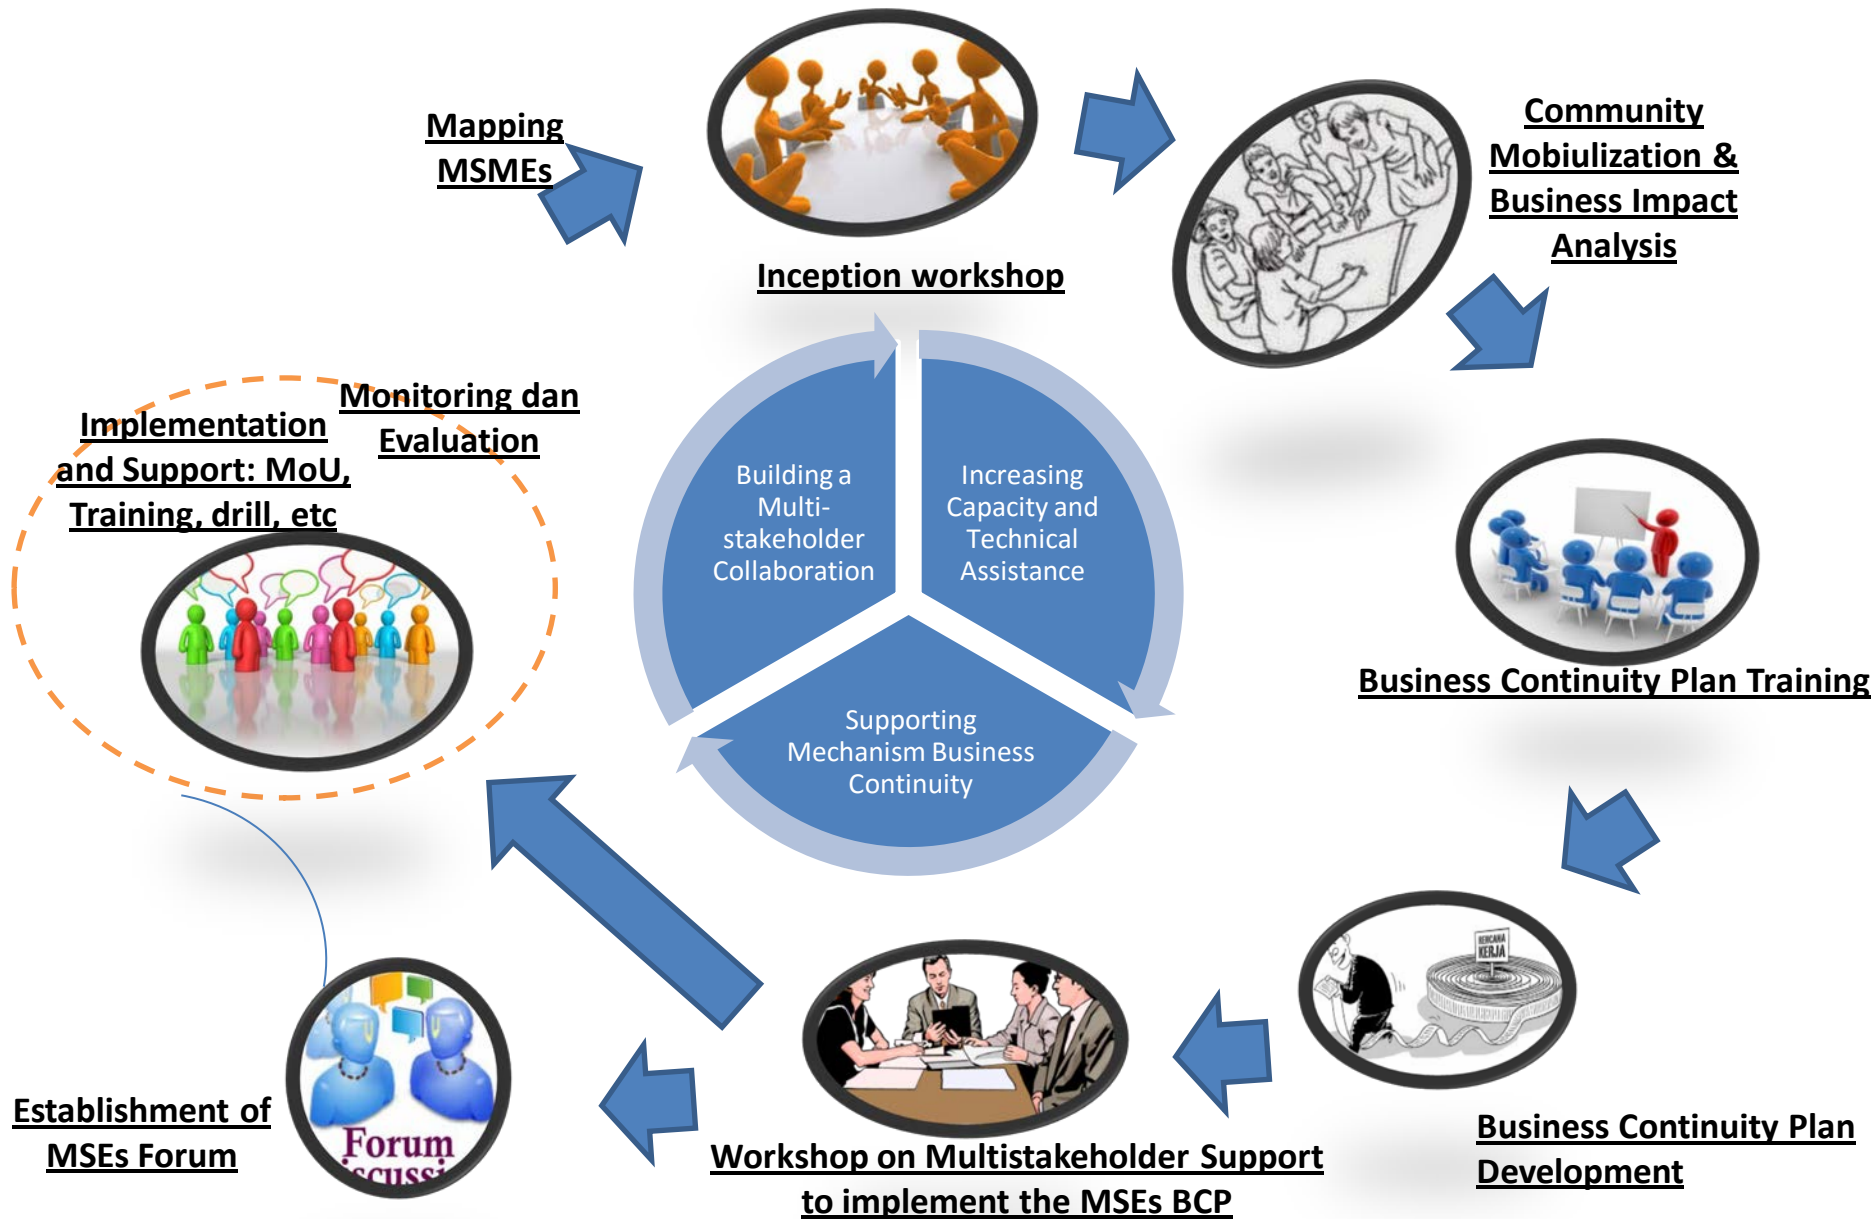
Mapping MSMEs

Inception workshop

Community Mobiulization & Business Impact Analysis

Building a Multi-stakeholder Collaboration

Increasing Capacity and Technical Assistance

Supporting Mechanism Business Continuity

Monitoring dan Evaluation

Implementation and Support: MoU, Training, drill, etc

Business Continuity Plan Training

RENCANA KERJA

Business Continuity Plan Development

Workshop on Multistakeholder Support to implement the MSEs BCP

Forum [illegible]

Establishment of MSEs Forum